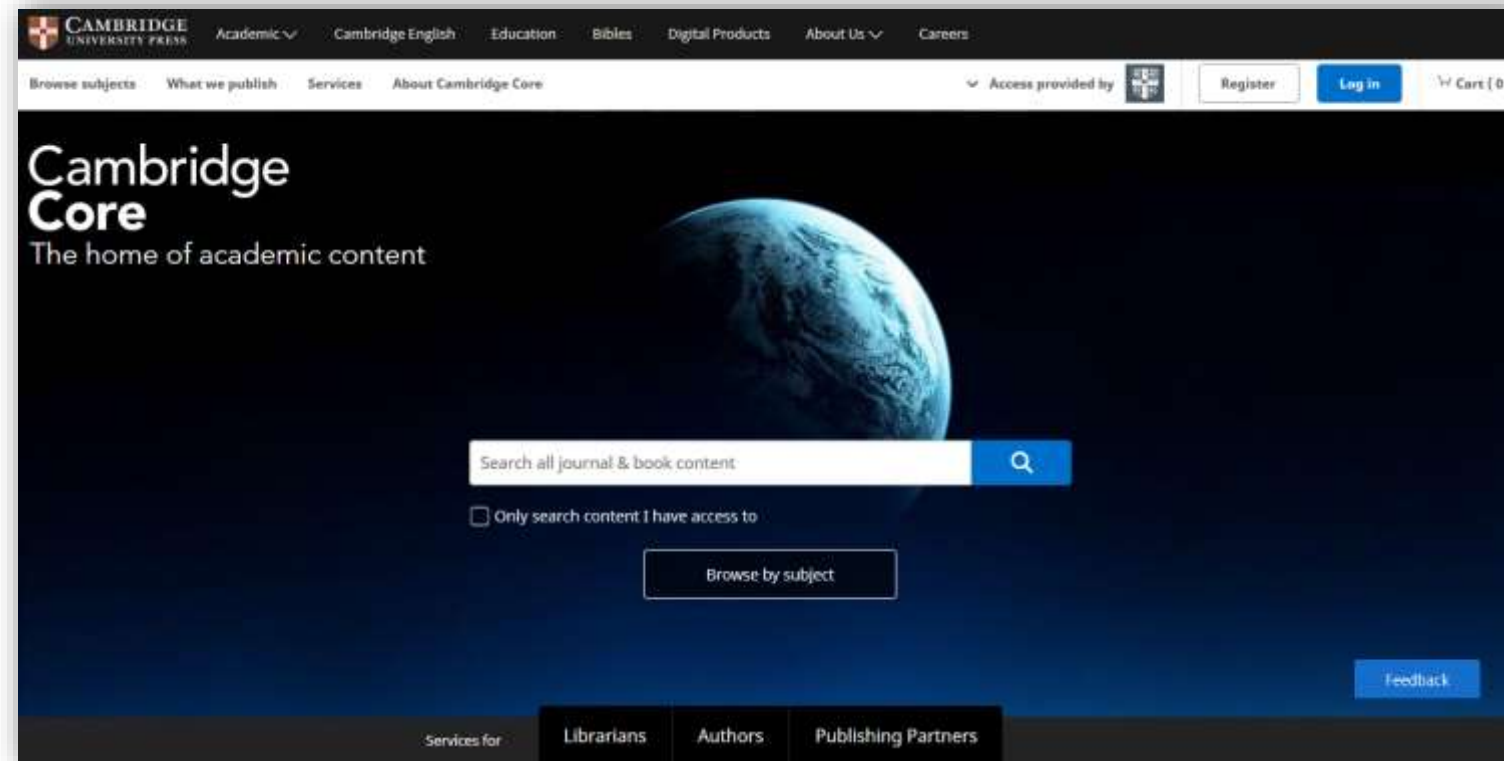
CAMBRIDGE UNIVERSITY PRESS Academic Cambridge English Education Bibles Digital Products About Us Careers

Browse subjects What we publish Services About Cambridge Core

Access provided by Register Log in Cart (0

Cambridge
Core
The home of academic content

Search all journal & book content

Only search content I have access to

Browse by subject

Feedback

Services for Librarians Authors Publishing Partners